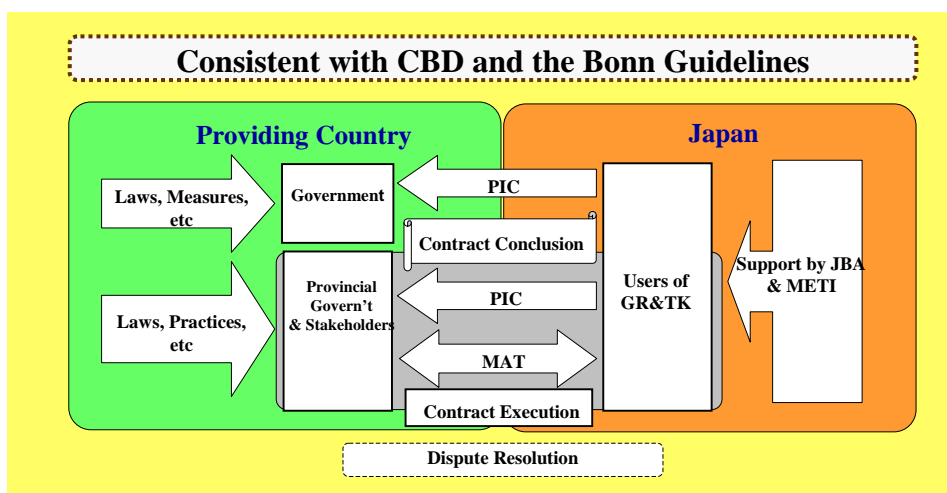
Consistent with CBD and the Bonn Guidelines

Providing Country

Japan

Laws, Measures, etc

Government

PIC

Contract Conclusion

Laws, Practices, etc

Provincial Govern't & Stakeholders

PIC

MAT

Contract Execution

Users of GR&TK

Support by JBA & METI

Dispute Resolution